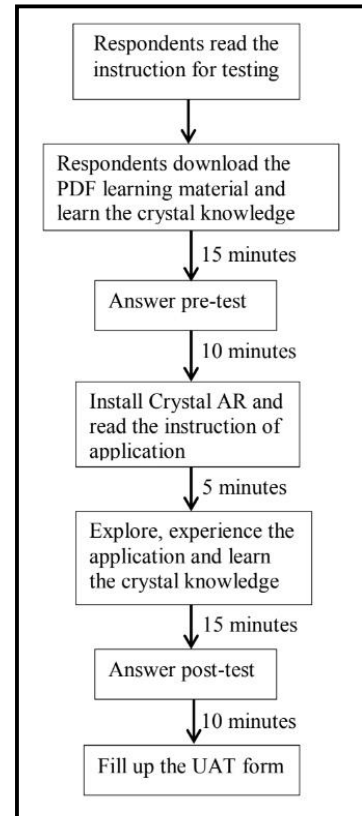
Respondents read the instruction for testing

Respondents download the PDF learning material and learn the crystal knowledge

15 minutes

Answer pre-test

10 minutes

Install Crystal AR and read the instruction of application

5 minutes

Explore, experience the application and learn the crystal knowledge

15 minutes

Answer post-test

10 minutes

Fill up the UAT form